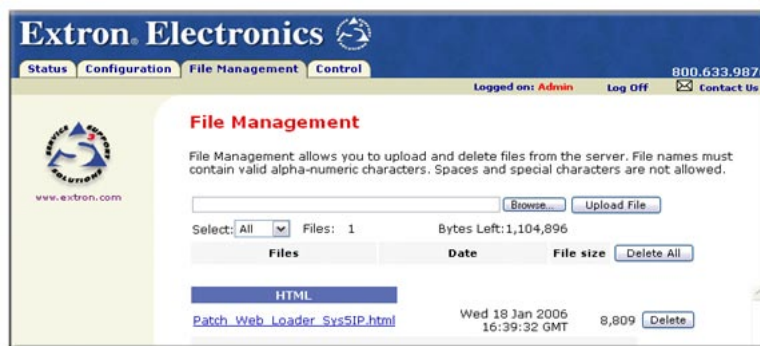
Extron. Electronics

Status | Configuration | File Management | Control

800.633.987

Logged on: Admin Log Off Contact Us

SERVICE SUPPORT SOLUTIONS

www.extron.com

File Management

File Management allows you to upload and delete files from the server. File names must contain valid alpha-numeric characters. Spaces and special characters are not allowed.

Browse... Upload File

Select: All Files: 1 Bytes Left: 1,104,896

| Files | Date | File size | Delete All |
|---|---|---|---|
| HTML | | | |
| Patch_Web_Loader_Sys5IP.html | Wed 18 Jan 2006 16:39:32 GMT | 8,809 | Delete |